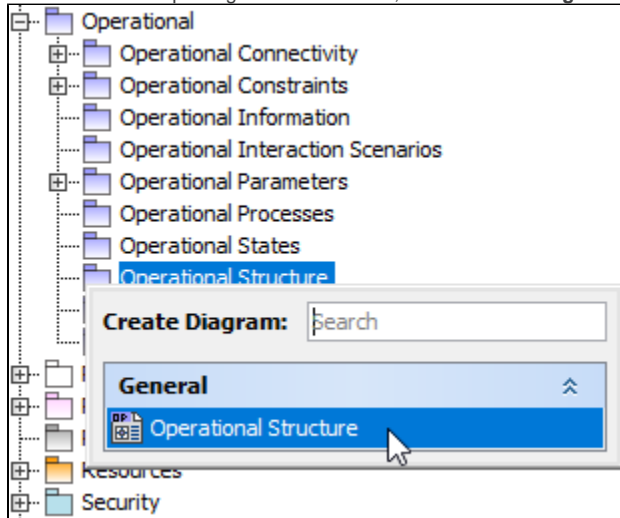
Operational
Operational Connectivity
Operational Constraints
Operational Information
Operational Interaction Scenarios
Operational Parameters
Operational Processes
Operational States
Operational Structure
Create Diagram: Search
General
OP
Operational Structure
Resources
Security